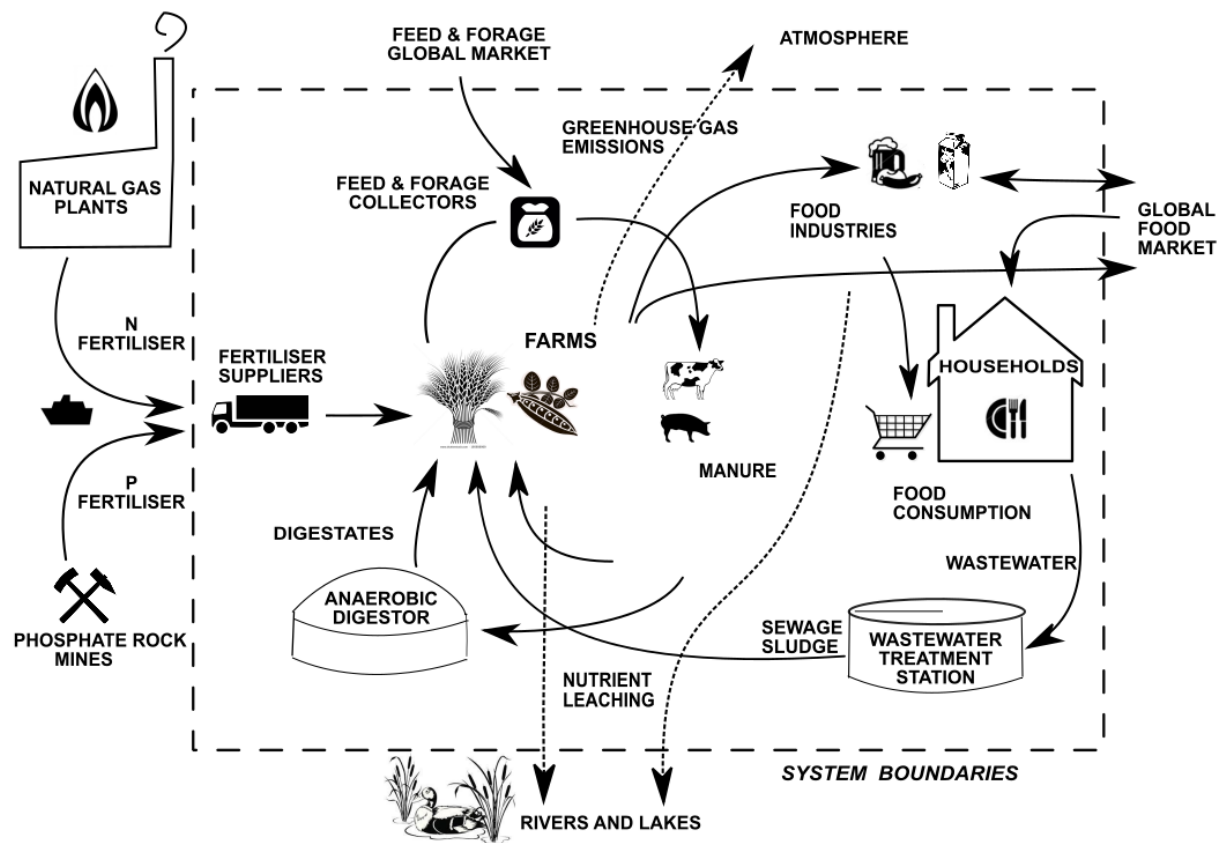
FEED & FORAGE GLOBAL MARKET

ATMOSPHERE

NATURAL GAS PLANTS

GREENHOUSE GAS EMISSIONS

FEED & FORAGE COLLECTORS

FOOD INDUSTRIES

GLOBAL FOOD MARKET

N FERTILISER

FERTILISER SUPPLIERS

FARMS

HOUSEHOLDS

MANURE

P FERTILISER

FOOD CONSUMPTION

DIGESTATES

WASTEWATER

ANAEROBIC DIGESTOR

SEWAGE SLUDGE

WASTEWATER TREATMENT STATION

PHOSPHATE ROCK MINES

NUTRIENT LEACHING

SYSTEM BOUNDARIES

RIVERS AND LAKES